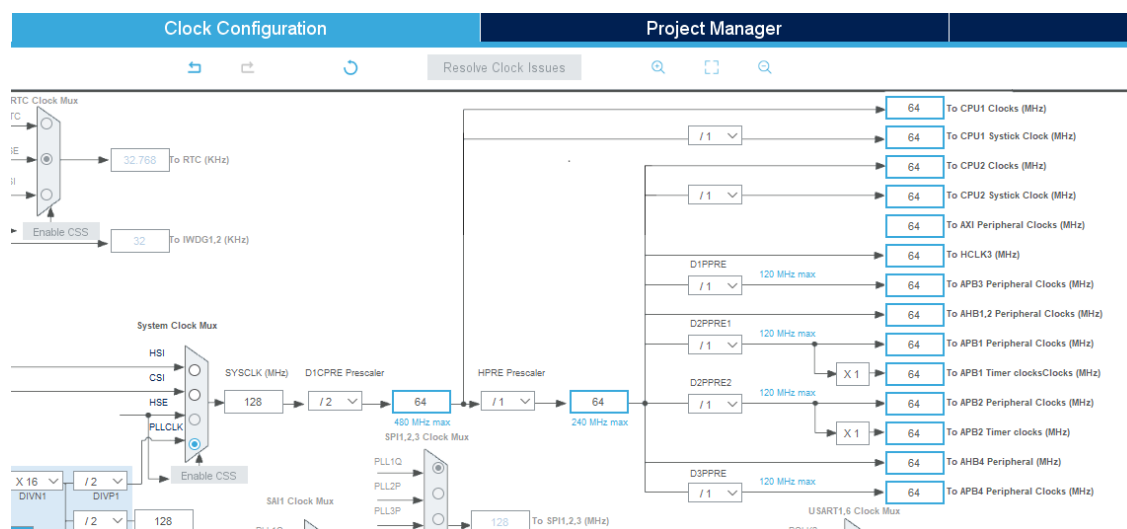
Clock Configuration

Project Manager

Resolve Clock Issues

RTC Clock Mux

TC

SE

SI

32.768

To RTC (KHz)

Enable CSS

32

To IWDG1,2 (KHz)

System Clock Mux

HSI

CSI

HSE

PLLCLK

Enable CSS

SYSCLK (MHz)

128

D1CPRE Prescaler

/ 2

64

480 MHz max

HPRE Prescaler

/ 1

64

240 MHz max

X 16

DIVN1

/ 2

DIVP1

/ 2

128

SAI1 Clock Mux

SPI1,2,3 Clock Mux

PLL1Q

PLL2P

PLL3P

128

To SPI1,2,3 (MHz)

USART1,6 Clock Mux

64

To CPU1 Clocks (MHz)

/ 1

64

To CPU1 Systick Clock (MHz)

64

To CPU2 Clocks (MHz)

/ 1

64

To CPU2 Systick Clock (MHz)

64

To AXI Peripheral Clocks (MHz)

64

To HCLK3 (MHz)

D1PPRE

120 MHz max

/ 1

64

To APB3 Peripheral Clocks (MHz)

64

To AHB1,2 Peripheral Clocks (MHz)

D2PPRE1

120 MHz max

/ 1

64

To APB1 Peripheral Clocks (MHz)

X 1

64

To APB1 Timer clocksClocks (MHz)

D2PPRE2

120 MHz max

/ 1

64

To APB2 Peripheral Clocks (MHz)

X 1

64

To APB2 Timer clocks (MHz)

64

To AHB4 Peripheral (MHz)

D3PPRE

120 MHz max

/ 1

64

To APB4 Peripheral Clocks (MHz)